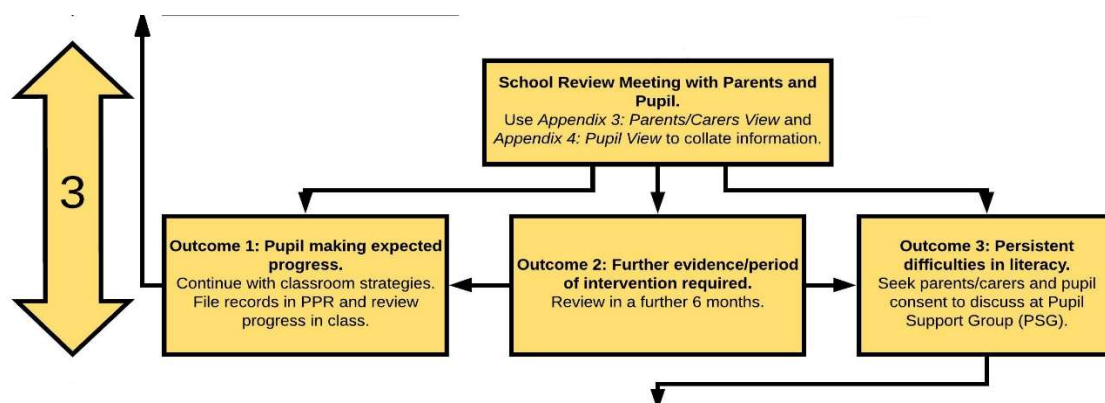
3

School Review Meeting with Parents and Pupil.
Use *Appendix 3: Parents/Carers View* and *Appendix 4: Pupil View* to collate information.

Outcome 1: Pupil making expected progress.
Continue with classroom strategies. File records in PPR and review progress in class.

Outcome 2: Further evidence/period of intervention required.
Review in a further 6 months.

Outcome 3: Persistent difficulties in literacy.
Seek parents/carers and pupil consent to discuss at Pupil Support Group (PSG).